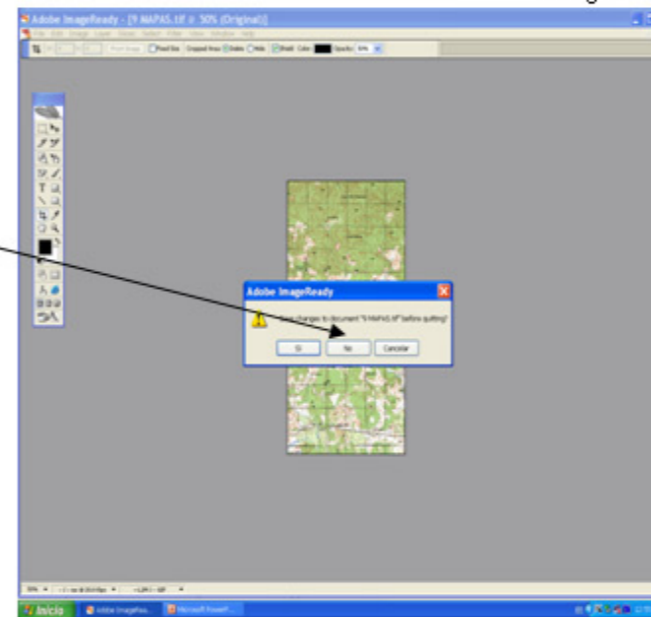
Adobe ImageReady - [9 MAPAS.tif @ 50% (Original)]

File Edit Image Layer Slices Select Filter View Window Help

Adobe ImageReady

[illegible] changes to document "9 MAPAS.tif" before quitting?

Sí No Cancelar

50%

Inicio Adobe ImageRea... Microsoft PowerP...